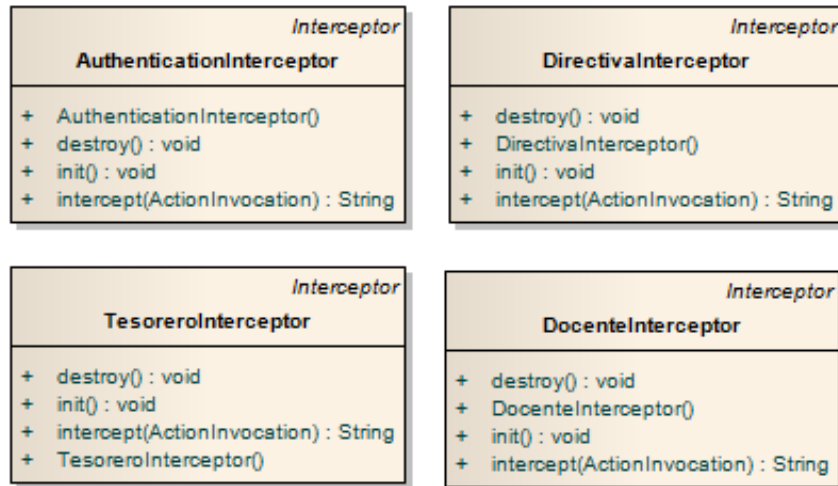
Interceptor
AuthenticationInterceptor

+ AuthenticationInterceptor()
+ destroy() : void
+ init() : void
+ intercept(ActionInvocation) : String

Interceptor
DirectivaInterceptor

+ destroy() : void
+ DirectivaInterceptor()
+ init() : void
+ intercept(ActionInvocation) : String

Interceptor
TesoreroInterceptor

+ destroy() : void
+ init() : void
+ intercept(ActionInvocation) : String
+ TesoreroInterceptor()

Interceptor
DocenteInterceptor

+ destroy() : void
+ DocenteInterceptor()
+ init() : void
+ intercept(ActionInvocation) : String